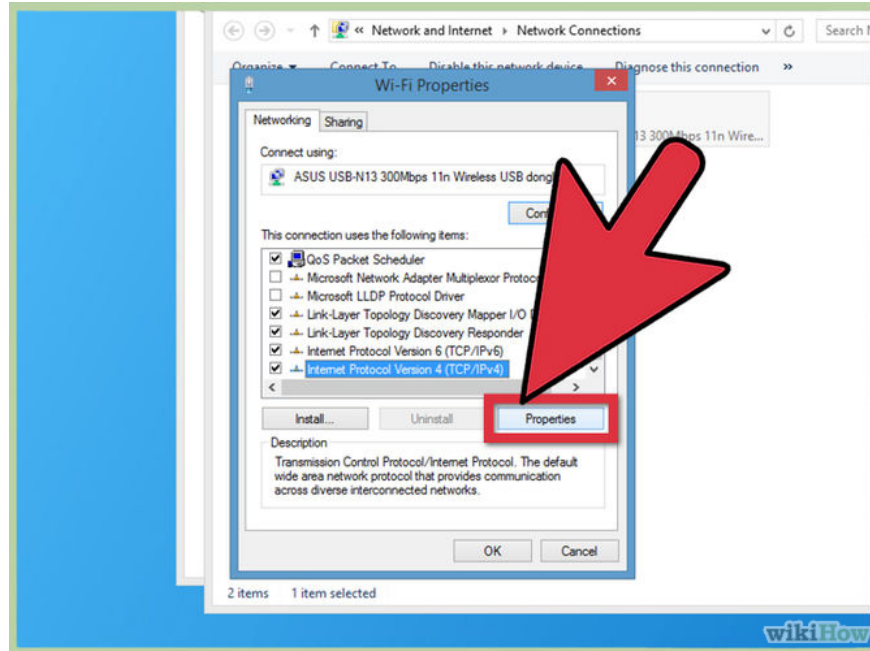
« Network and Internet › Network Connections

Search N

Organize ▾ Connect To Disable this network device Diagnose this connection »

Wi-Fi Properties

13 300Mbps 11n Wire...

Networking Sharing

Connect using:

ASUS USB-N13 300Mbps 11n Wireless USB dong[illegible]

Con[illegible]

This connection uses the following items:

QoS Packet Scheduler
Microsoft Network Adapter Multiplexor Protoc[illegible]
Microsoft LLDP Protocol Driver
Link-Layer Topology Discovery Mapper I/O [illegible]
Link-Layer Topology Discovery Responder
Internet Protocol Version 6 (TCP/IPv6)
Internet Protocol Version 4 (TCP/IPv4)

Install... Uninstall Properties

Description

Transmission Control Protocol/Internet Protocol. The default wide area network protocol that provides communication across diverse interconnected networks.

OK Cancel

2 items 1 item selected

wikiHow